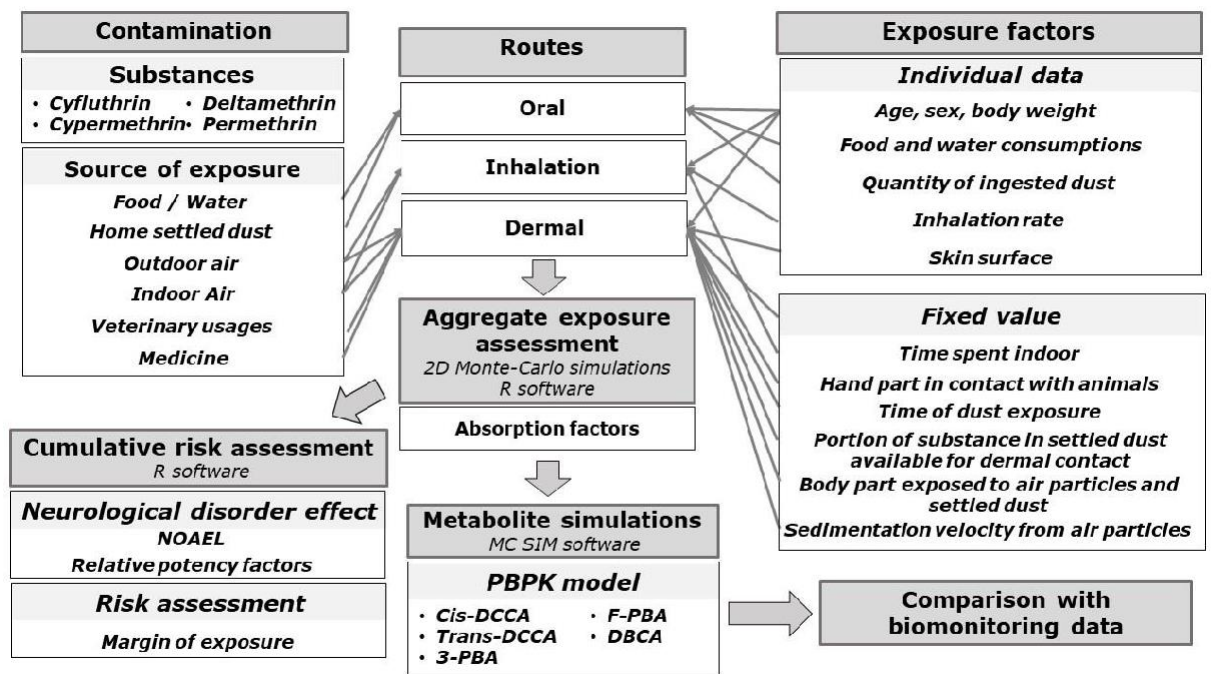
Contamination

Substances
• Cyfluthrin • Deltamethrin
• Cypermethrin • Permethrin

Source of exposure
Food / Water
Home settled dust
Outdoor air
Indoor Air
Veterinary usages
Medicine

Routes

Oral

Inhalation

Dermal

Aggregate exposure assessment
2D Monte-Carlo simulations
R software

Absorption factors

Metabolite simulations
MC SIM software

PBPK model
• Cis-DCCA • F-PBA
• Trans-DCCA • DBCA
• 3-PBA

Exposure factors

Individual data
Age, sex, body weight
Food and water consumptions
Quantity of ingested dust
Inhalation rate
Skin surface

Fixed value
Time spent indoor
Hand part in contact with animals
Time of dust exposure
Portion of substance in settled dust available for dermal contact
Body part exposed to air particles and settled dust
Sedimentation velocity from air particles

Cumulative risk assessment
R software

Neurological disorder effect
NOAEL
Relative potency factors

Risk assessment
Margin of exposure

Comparison with biomonitoring data